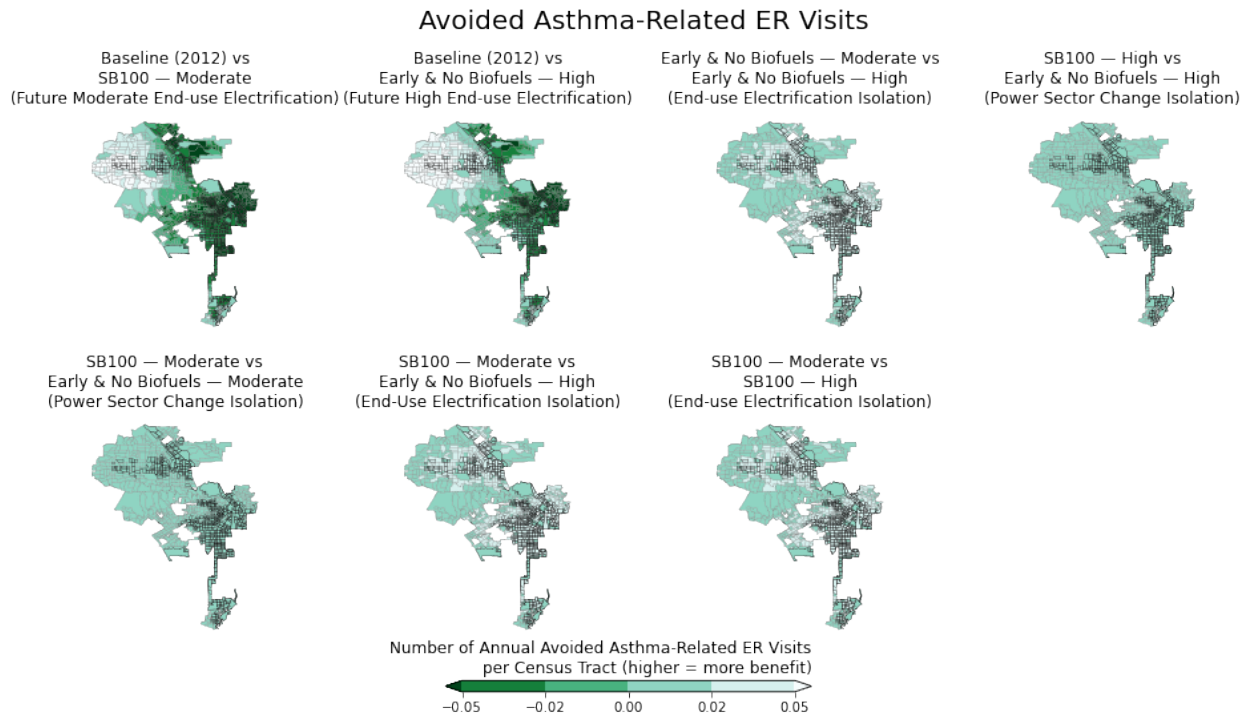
Avoided Asthma-Related ER Visits

Baseline (2012) vs SB100 — Moderate (Future Moderate End-use Electrification)

Baseline (2012) vs Early & No Biofuels — High (Future High End-use Electrification)

Early & No Biofuels — Moderate vs Early & No Biofuels — High (End-use Electrification Isolation)

SB100 — High vs Early & No Biofuels — High (Power Sector Change Isolation)

SB100 — Moderate vs Early & No Biofuels — Moderate (Power Sector Change Isolation)

SB100 — Moderate vs Early & No Biofuels — High (End-Use Electrification Isolation)

SB100 — Moderate vs SB100 — High (End-use Electrification Isolation)

Number of Annual Avoided Asthma-Related ER Visits per Census Tract (higher = more benefit)

−0.05 −0.02 0.00 0.02 0.05